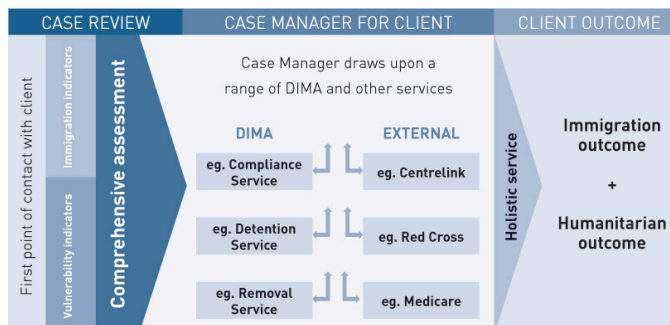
CASE REVIEW

CASE MANAGER FOR CLIENT

CLIENT OUTCOME

First point of contact with client

Immigration indicators

Vulnerability indicators

Comprehensive assessment

Case Manager draws upon a range of DIMA and other services

DIMA

EXTERNAL

eg. Compliance Service

eg. Centrelink

eg. Detention Service

eg. Red Cross

eg. Removal Service

eg. Medicare

Holistic service

Immigration outcome

+

Humanitarian outcome